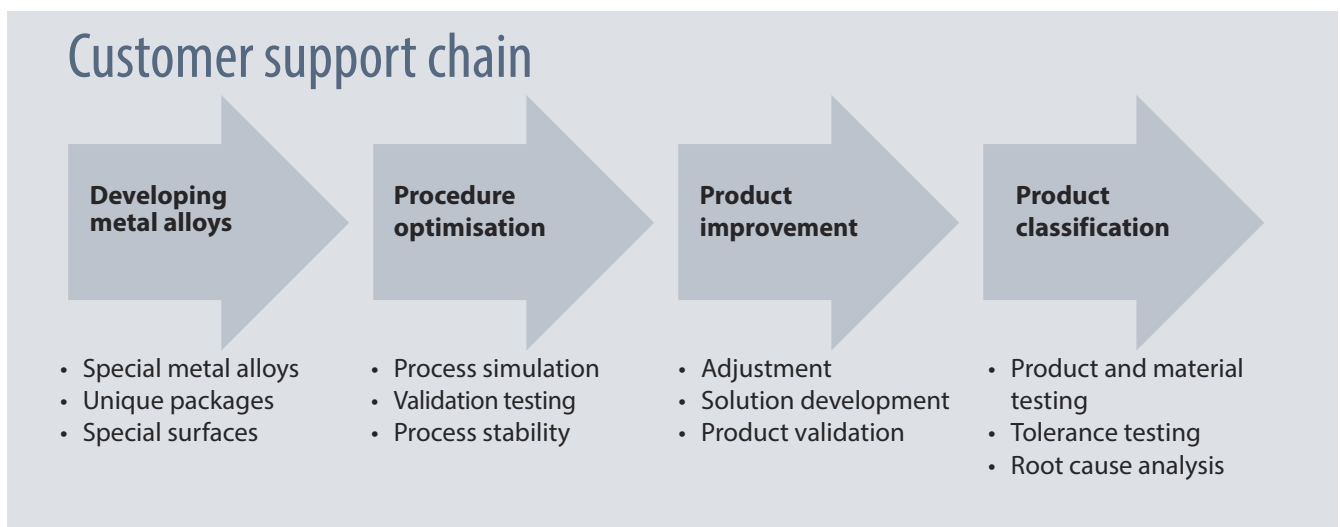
Customer support chain

Developing metal alloys

- Special metal alloys
- Unique packages
- Special surfaces

Procedure optimisation

- Process simulation
- Validation testing
- Process stability

Product improvement

- Adjustment
- Solution development
- Product validation

Product classification

- Product and material testing
- Tolerance testing
- Root cause analysis